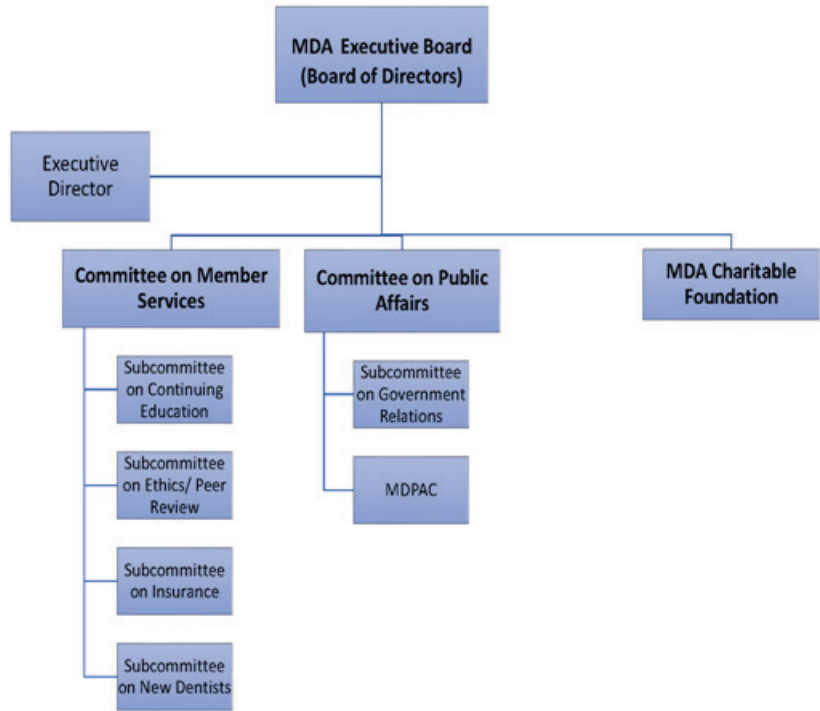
MDA Executive Board
(Board of Directors)

Executive Director

Committee on Member Services

Subcommittee on Continuing Education

Subcommittee on Ethics/ Peer Review

Subcommittee on Insurance

Subcommittee on New Dentists

Committee on Public Affairs

Subcommittee on Government Relations

MDPAC

MDA Charitable Foundation